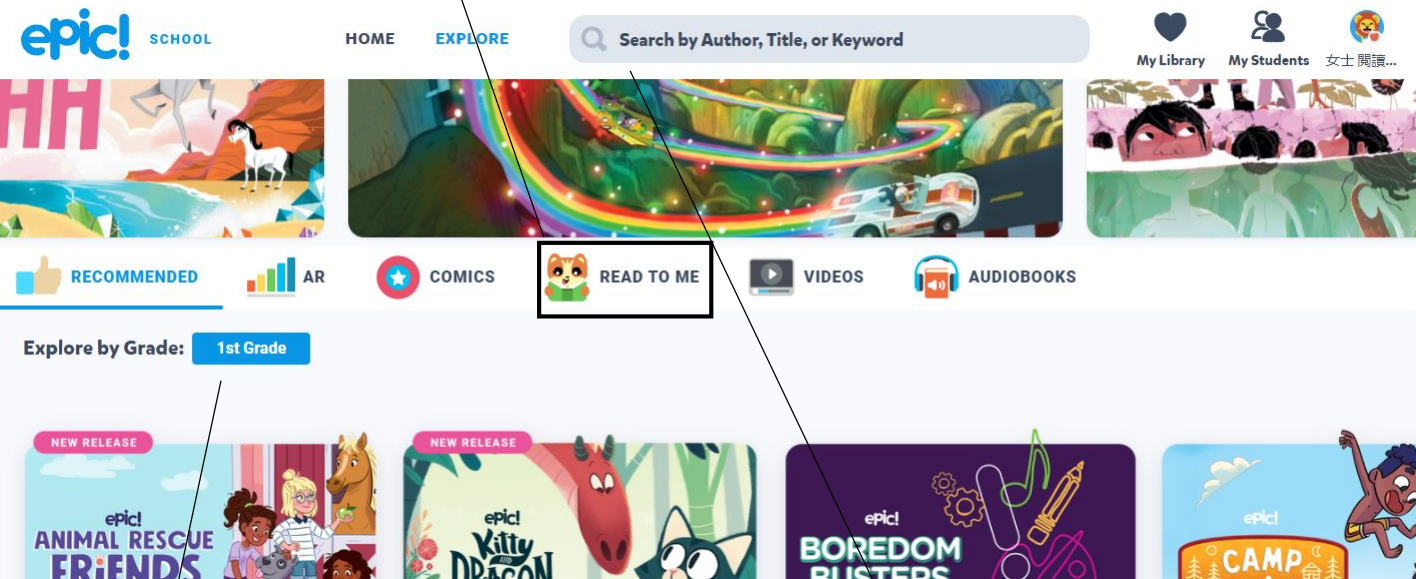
epic! SCHOOL

HOME EXPLORE

Search by Author, Title, or Keyword

My Library My Students 女士 閱讀...

HH

RECOMMENDED AR COMICS READ TO ME VIDEOS AUDIOBOOKS

Explore by Grade: 1st Grade

NEW RELEASE
epic! ANIMAL RESCUE FRIENDS

NEW RELEASE
epic! Kitty and DRAGON

epic! BOREDOM BUSTERS

epic! CAMP